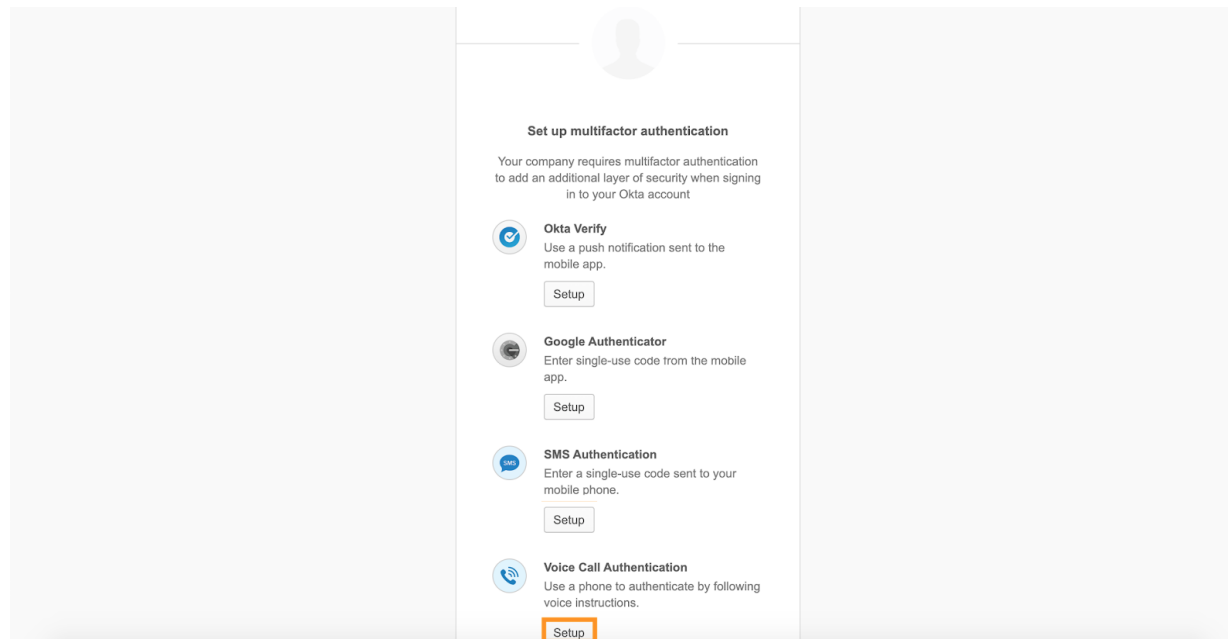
Set up multifactor authentication

Your company requires multifactor authentication to add an additional layer of security when signing in to your Okta account

Okta Verify
Use a push notification sent to the mobile app.

Setup

Google Authenticator
Enter single-use code from the mobile app.

Setup

SMS
SMS Authentication
Enter a single-use code sent to your mobile phone.

Setup

Voice Call Authentication
Use a phone to authenticate by following voice instructions.

Setup